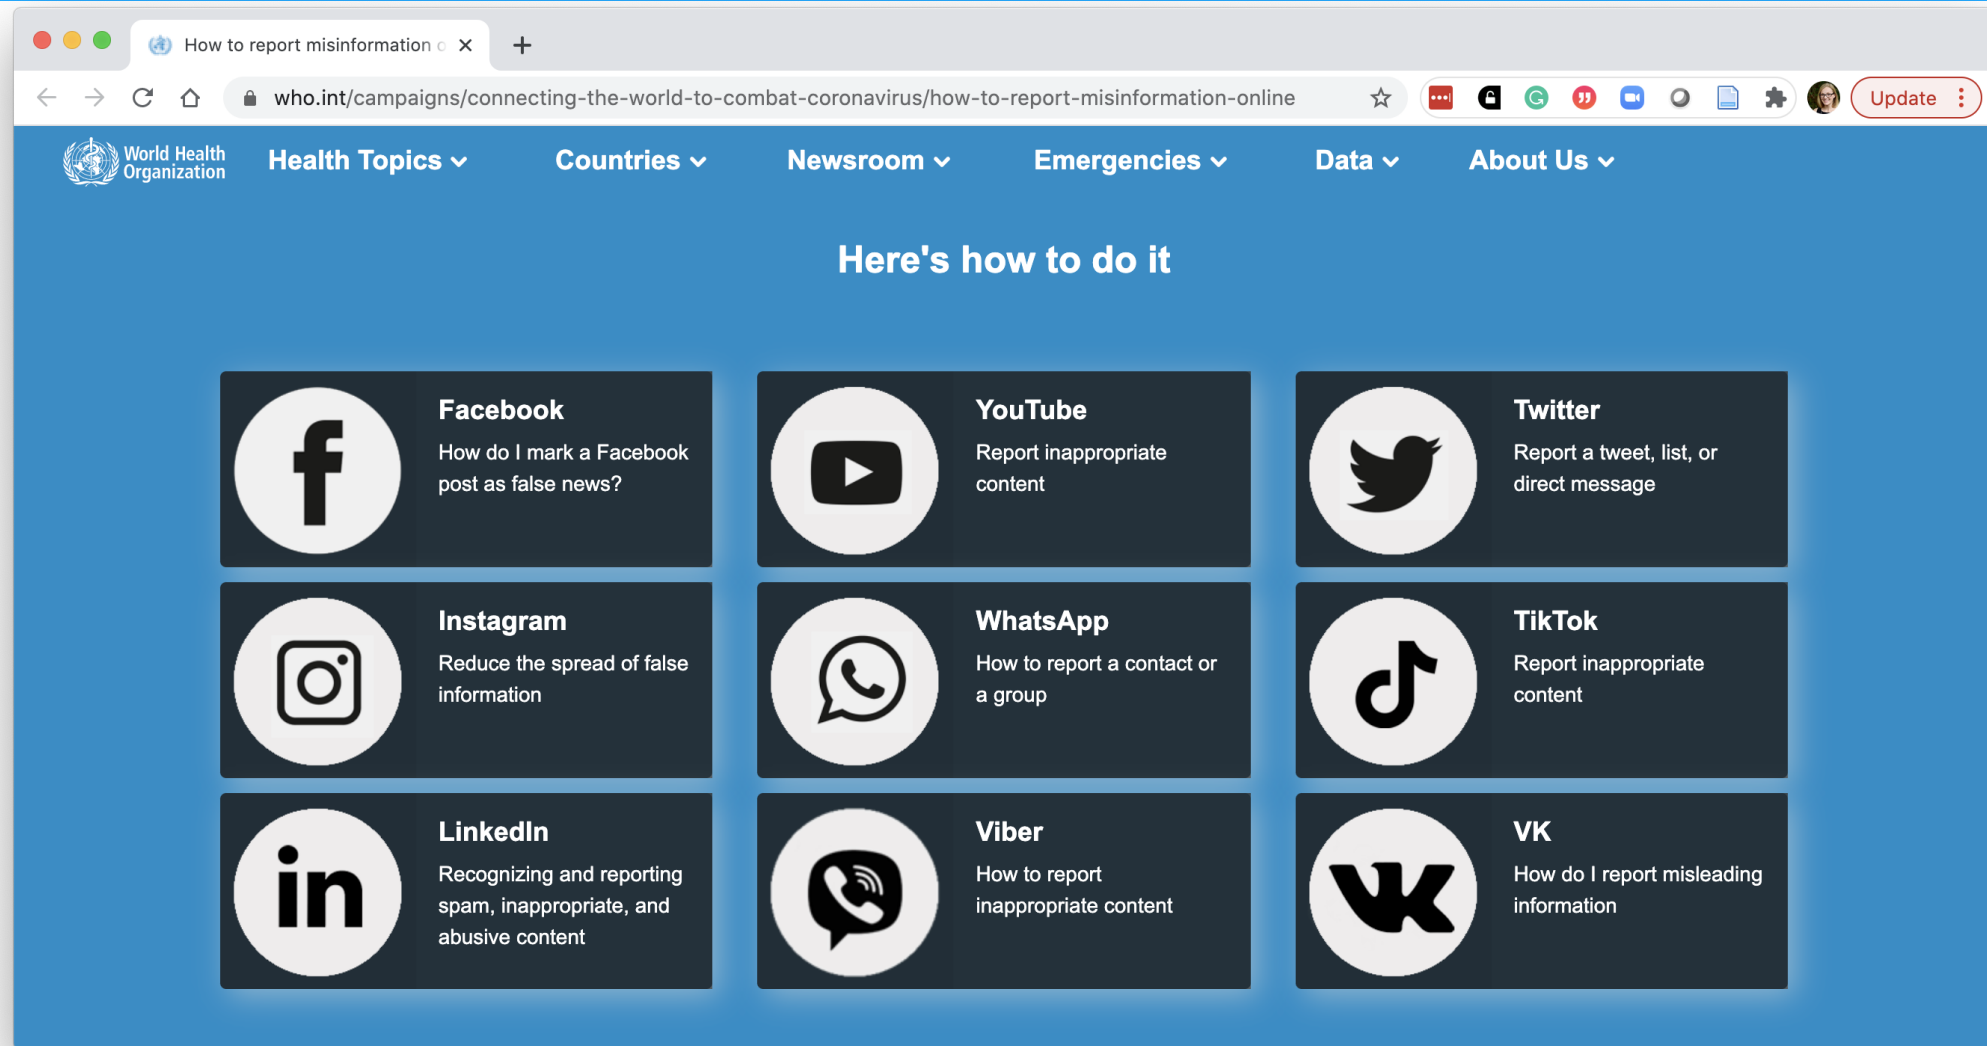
How to report misinformation o

who.int/campaigns/connecting-the-world-to-combat-coronavirus/how-to-report-misinformation-online

Update

World Health Organization

Health Topics Countries Newsroom Emergencies Data About Us

Here's how to do it

Facebook
How do I mark a Facebook post as false news?

YouTube
Report inappropriate content

Twitter
Report a tweet, list, or direct message

Instagram
Reduce the spread of false information

WhatsApp
How to report a contact or a group

TikTok
Report inappropriate content

LinkedIn
Recognizing and reporting spam, inappropriate, and abusive content

Viber
How to report inappropriate content

VK
How do I report misleading information